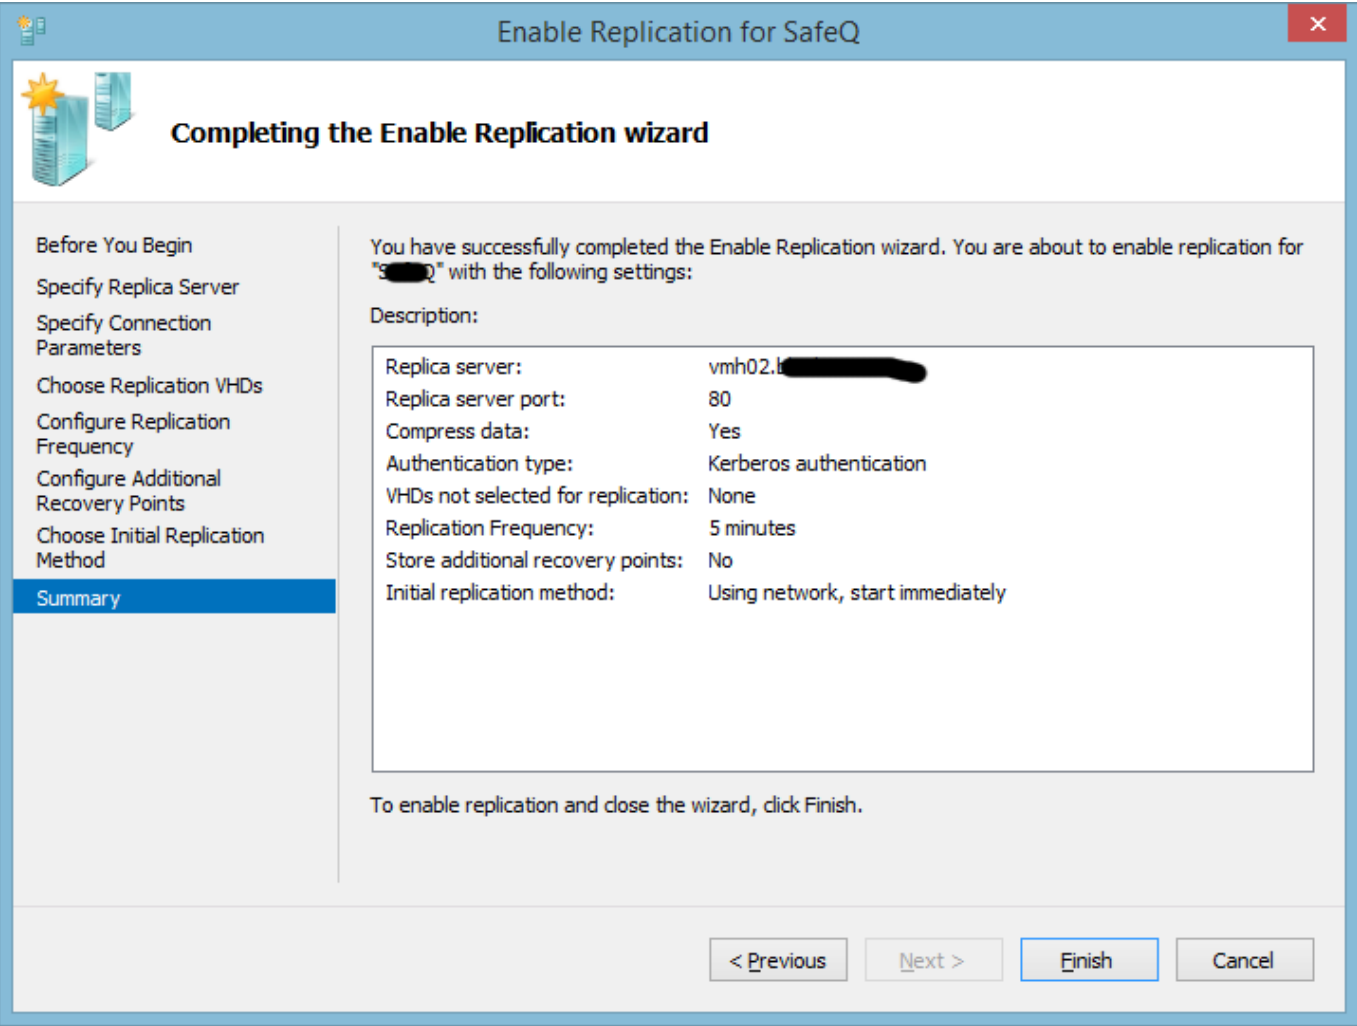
Enable Replication for SafeQ

Completing the Enable Replication wizard

Before You Begin
Specify Replica Server
Specify Connection Parameters
Choose Replication VHDs
Configure Replication Frequency
Configure Additional Recovery Points
Choose Initial Replication Method
Summary

You have successfully completed the Enable Replication wizard. You are about to enable replication for "S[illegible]Q" with the following settings:

Description:

| | |
|---|---|
| Replica server: | vmh02.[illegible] |
| Replica server port: | 80 |
| Compress data: | Yes |
| Authentication type: | Kerberos authentication |
| VHDs not selected for replication: | None |
| Replication Frequency: | 5 minutes |
| Store additional recovery points: | No |
| Initial replication method: | Using network, start immediately |

To enable replication and close the wizard, click Finish.

< Previous
Next >
Finish
Cancel